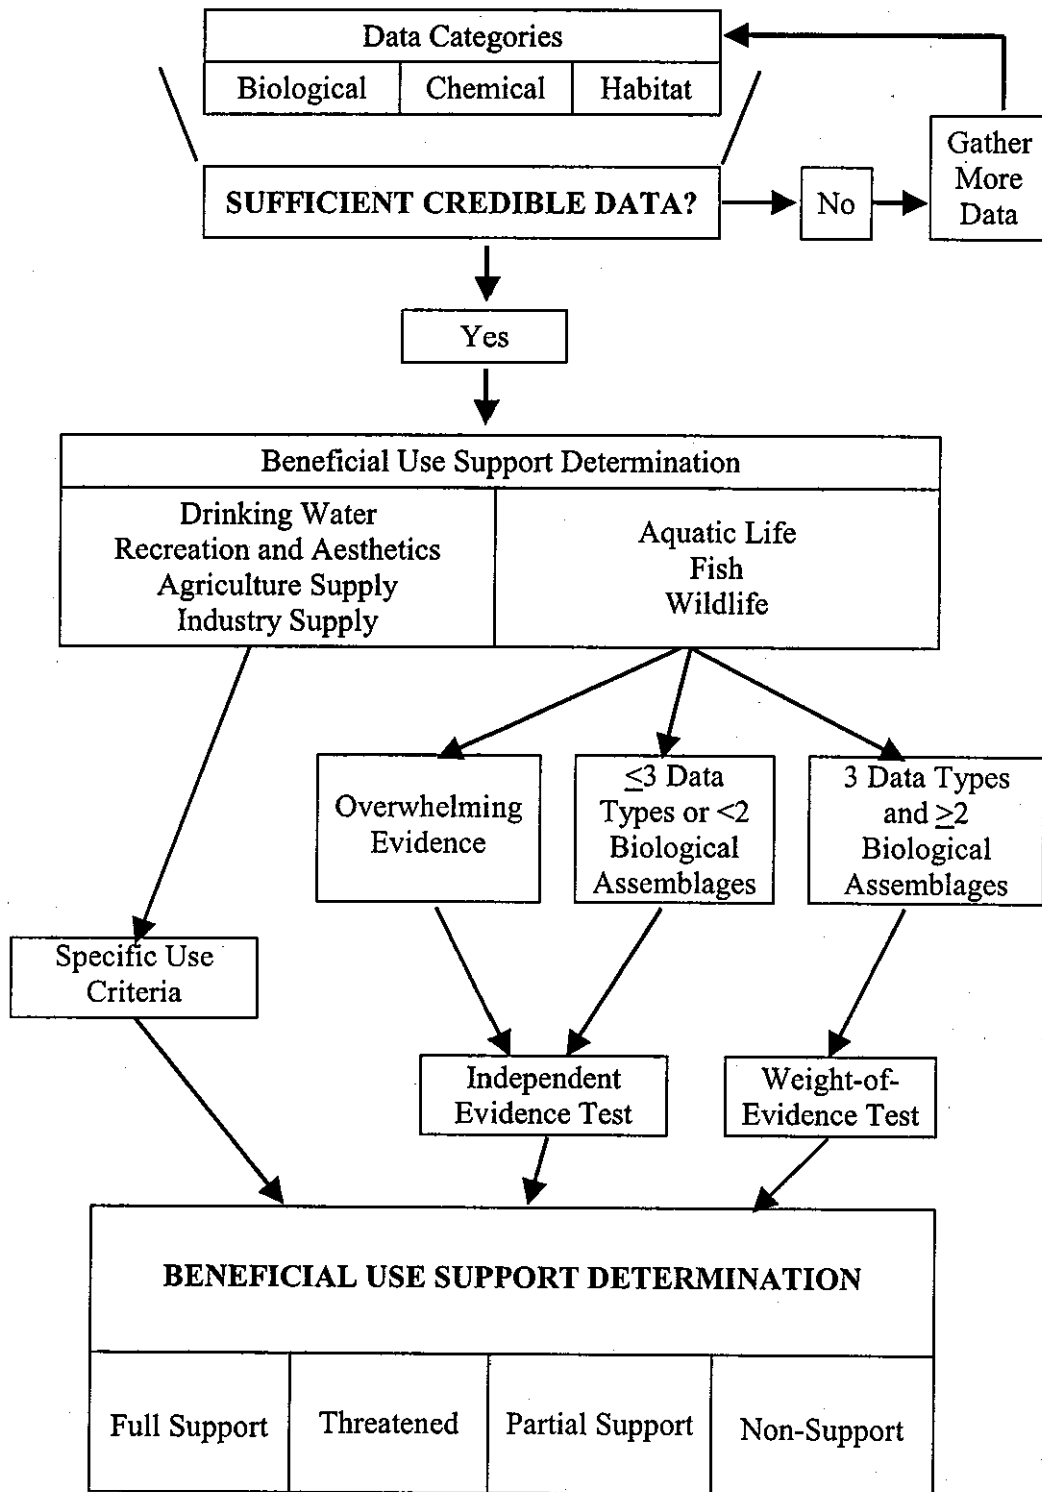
Data Categories

| Biological | Chemical | Habitat |
|---|---|---|

SUFFICIENT CREDIBLE DATA?

No

Gather More Data

Yes

Beneficial Use Support Determination

| Drinking Water Recreation and Aesthetics Agriculture Supply Industry Supply | Aquatic Life Fish Wildlife |
|---|---|

Overwhelming Evidence

$\leq 3$ Data Types or $<2$ Biological Assemblages

3 Data Types and $\geq 2$ Biological Assemblages

Specific Use Criteria

Independent Evidence Test

Weight-of-Evidence Test

BENEFICIAL USE SUPPORT DETERMINATION

| Full Support | Threatened | Partial Support | Non-Support |
|---|---|---|---|